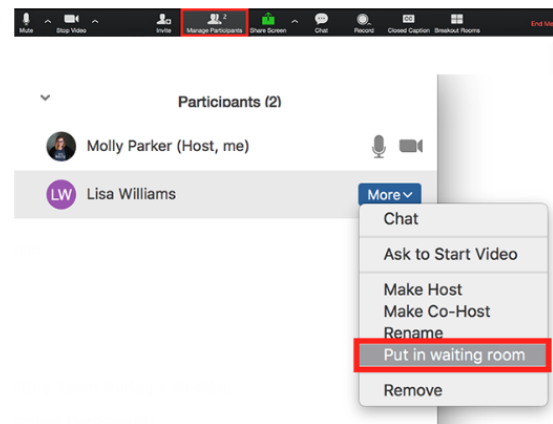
Mute Stop Video Invite Manage Participants 2 Share Screen Chat Record Closed Caption Breakout Rooms End Me

Participants (2)

Molly Parker (Host, me)

LW Lisa Williams

More

Chat

Ask to Start Video

Make Host

Make Co-Host

Rename

Put in waiting room

Remove